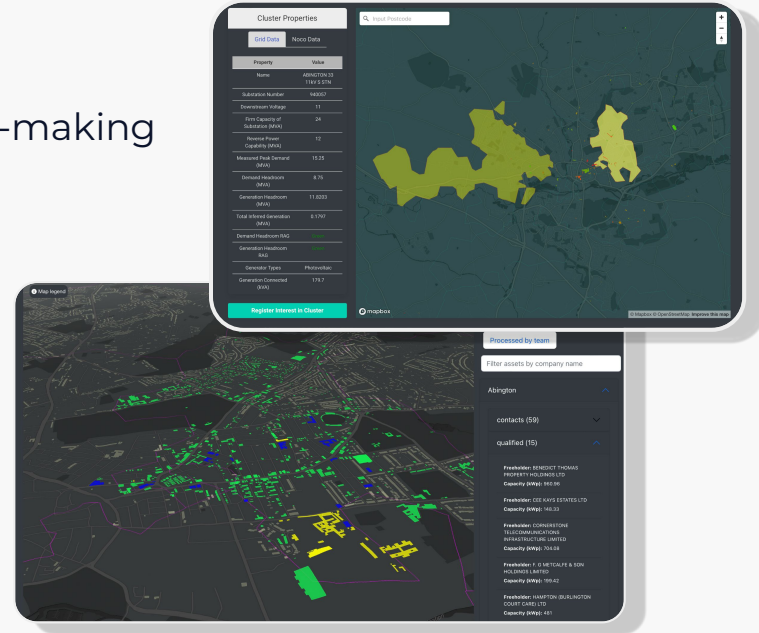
-making

Cluster Properties

Grid Data | Noco Data

| Property | Value |
|---|---|
| Name | ABINGTON 33 11kV S STN |
| Substation Number | 940057 |
| Downstream Voltage | 11 |
| Firm Capacity of Substation (MVA) | 24 |
| Reverse Power Capability (MVA) | 12 |
| Measured Peak Demand (MVA) | 15.25 |
| Demand Headroom (MVA) | 8.75 |
| Generation Headroom (MVA) | 11.0203 |
| Total Inferred Generation (MVA) | 5.1797 |
| Demand Headroom RAG | Green |
| Generation Headroom RAG | Green |
| Generator Types | Photovoltaic |
| Generation Connected (kVA) | 179.7 |

Register Interest in Cluster

Input Postcode

+
−

mapbox

© Mapbox © OpenStreetMap Improve this map

Map legend

Processed by team

Filter assets by company name

Abington

contacts (59)

qualified (15)

Freeholder: BENEDICT THOMAS PROPERTY HOLDINGS LTD
Capacity (kWp): 960.96

Freeholder: DEE KAYS ESTATES LTD
Capacity (kWp): 148.33

Freeholder: CORNERSTONE TELECOMMUNICATIONS INFRASTRUCTURE LIMITED
Capacity (kWp): 704.58

Freeholder: F. G METCALFE & SON HOLDINGS LIMITED
Capacity (kWp): 199.42

Freeholder: HAMPTON (BURLINGTON COURT CARE) LTD
Capacity (kWp): 481